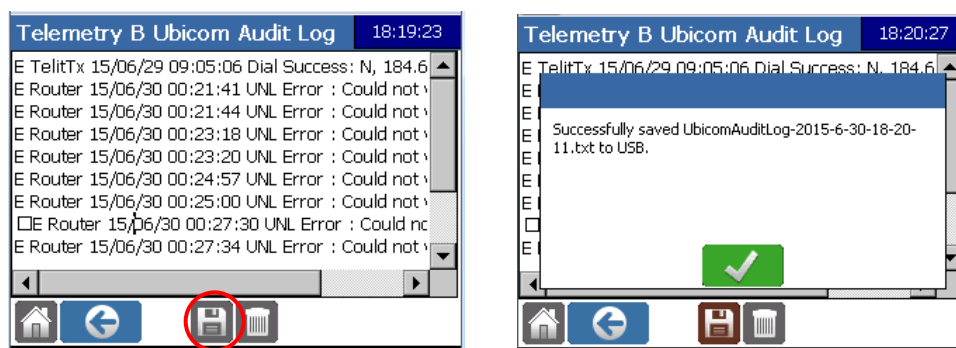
Telemetry B Ubicom Audit Log 18:19:23

E TelitTx 15/06/29 09:05:06 Dial Success: N, 184.6
E Router 15/06/30 00:21:41 UNL Error : Could not
E Router 15/06/30 00:21:44 UNL Error : Could not
E Router 15/06/30 00:23:18 UNL Error : Could not
E Router 15/06/30 00:23:20 UNL Error : Could not
E Router 15/06/30 00:24:57 UNL Error : Could not
E Router 15/06/30 00:25:00 UNL Error : Could not
☐E Router 15/06/30 00:27:30 UNL Error : Could nc
E Router 15/06/30 00:27:34 UNL Error : Could not

Telemetry B Ubicom Audit Log 18:20:27

E TelitTx 15/06/29 09:05:06 Dial Success: N, 184.6
E
E
E
E
E
E
☐
E

Successfully saved UbicomAuditLog-2015-6-30-18-20-11.txt to USB.